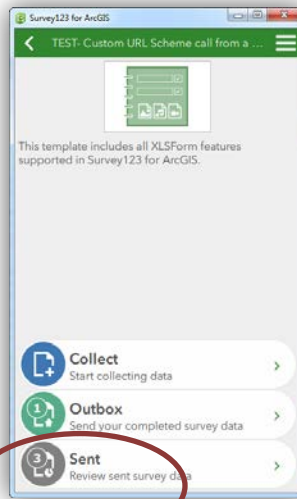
Survey123 for ArcGIS

TEST- Custom URL Scheme call from a ...

This template includes all XLSForm features supported in Survey123 for ArcGIS.

Collect
Start collecting data

1
Outbox
Send your completed survey data

3
Sent
Review sent survey data